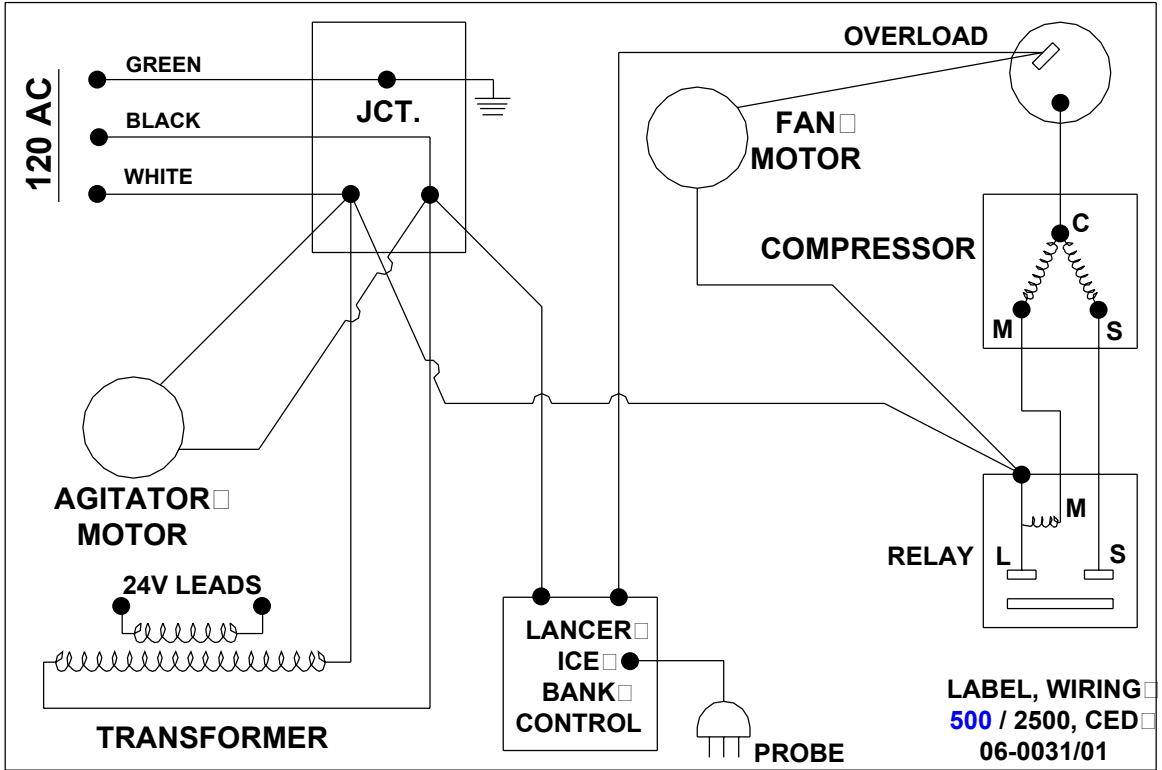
120 AC

GREEN

BLACK

WHITE

JCT.

OVERLOAD

FAN□
MOTOR

COMPRESSOR

C

M

S

AGITATOR□
MOTOR

24V LEADS

TRANSFORMER

LANCER□
ICE□
BANK□
CONTROL

PROBE

M

RELAY

L

S

LABEL, WIRING□
500 / 2500, CED□
06-0031/01